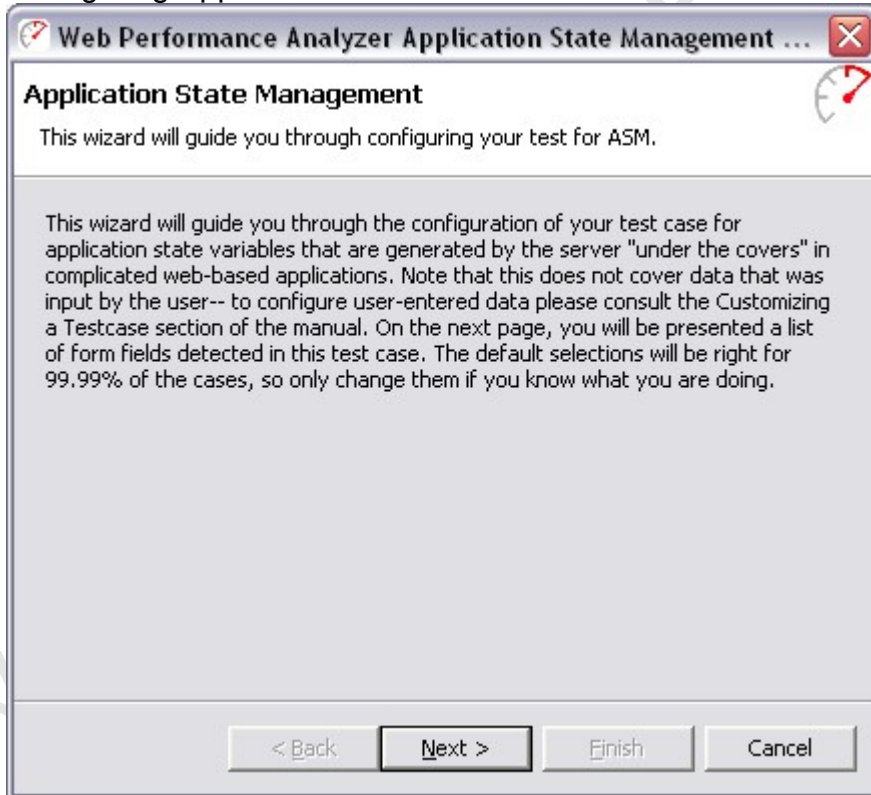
Web Performance Analyzer Application State Management ...

Application State Management

This wizard will guide you through configuring your test for ASM.

This wizard will guide you through the configuration of your test case for application state variables that are generated by the server "under the covers" in complicated web-based applications. Note that this does not cover data that was input by the user-- to configure user-entered data please consult the Customizing a Testcase section of the manual. On the next page, you will be presented a list of form fields detected in this test case. The default selections will be right for 99.99% of the cases, so only change them if you know what you are doing.

< Back | Next > | Finish | Cancel